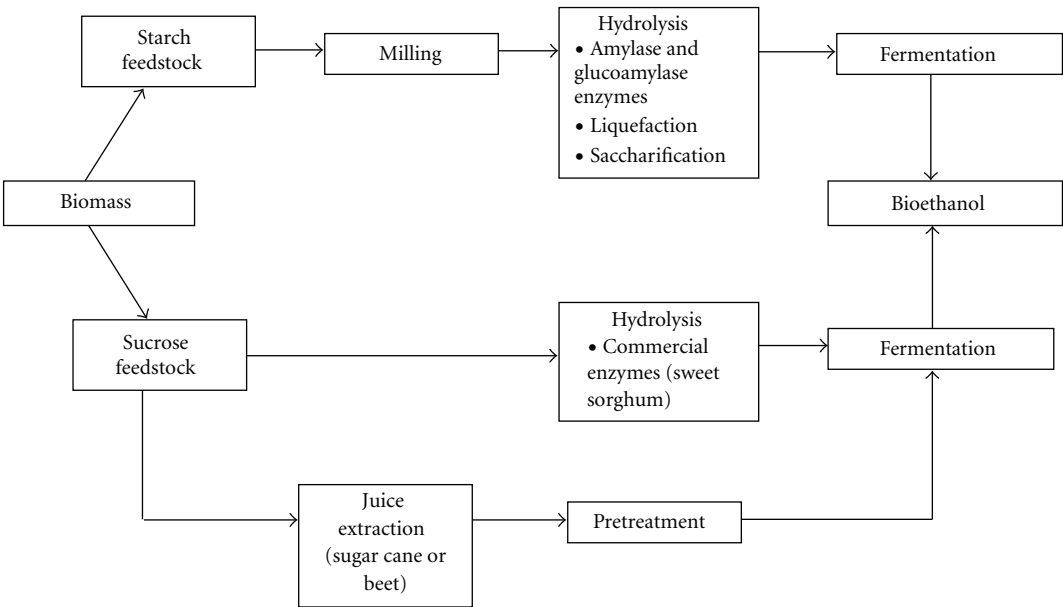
Biomass

Starch feedstock

Milling

Hydrolysis
• Amylase and glucoamylase enzymes
• Liquefaction
• Saccharification

Fermentation

Bioethanol

Sucrose feedstock

Hydrolysis
• Commercial enzymes (sweet sorghum)

Fermentation

Juice extraction (sugar cane or beet)

Pretreatment